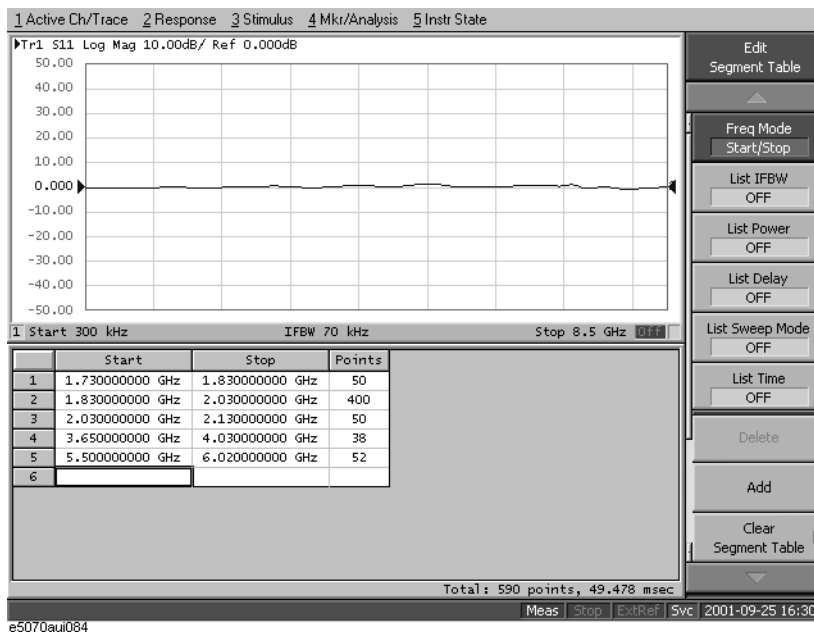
1 Active Ch/Trace  2 Response  3 Stimulus  4 Mkr/Analysis  5 Instr State

Tr1 S11 Log Mag 10.00dB/ Ref 0.000dB

50.00
40.00
30.00
20.00
10.00
0.000
-10.00
-20.00
-30.00
-40.00
-50.00

1 Start 300 kHz    IFBW 70 kHz    Stop 8.5 GHz Off

| | Start | Stop | Points |
|---|---|---|---|
| 1 | 1.730000000 GHz | 1.830000000 GHz | 50 |
| 2 | 1.830000000 GHz | 2.030000000 GHz | 400 |
| 3 | 2.030000000 GHz | 2.130000000 GHz | 50 |
| 4 | 3.650000000 GHz | 4.030000000 GHz | 38 |
| 5 | 5.500000000 GHz | 6.020000000 GHz | 52 |
| 6 | | | |

Total: 590 points, 49.478 msec

Edit Segment Table
Freq Mode Start/Stop
List IFBW OFF
List Power OFF
List Delay OFF
List Sweep Mode OFF
List Time OFF
Delete
Add
Clear Segment Table

Meas  Stop  ExtRef  Svc  2001-09-25 16:30

e5070aui084